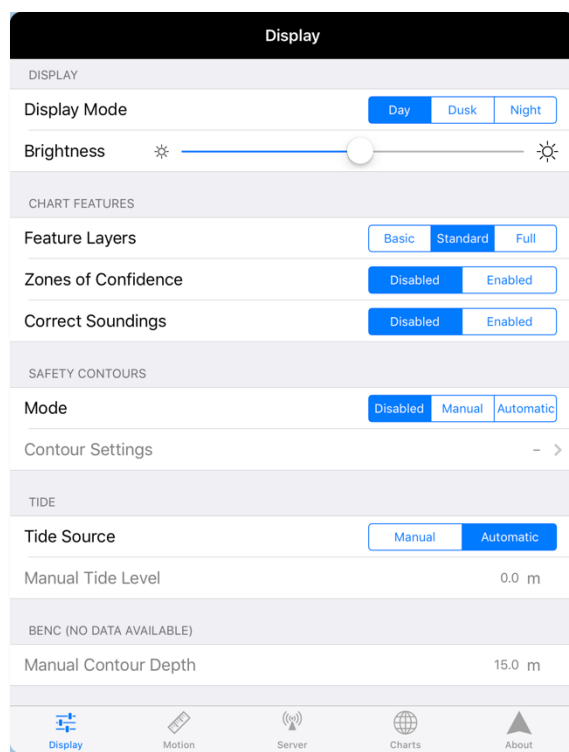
Display

DISPLAY

Display Mode
Day | Dusk | Night

Brightness

CHART FEATURES

Feature Layers
Basic | Standard | Full

Zones of Confidence
Disabled | Enabled

Correct Soundings
Disabled | Enabled

SAFETY CONTOURS

Mode
Disabled | Manual | Automatic

Contour Settings
–

TIDE

Tide Source
Manual | Automatic

Manual Tide Level
0.0 m

BENC (NO DATA AVAILABLE)

Manual Contour Depth
15.0 m

Display
Motion
Server
Charts
About